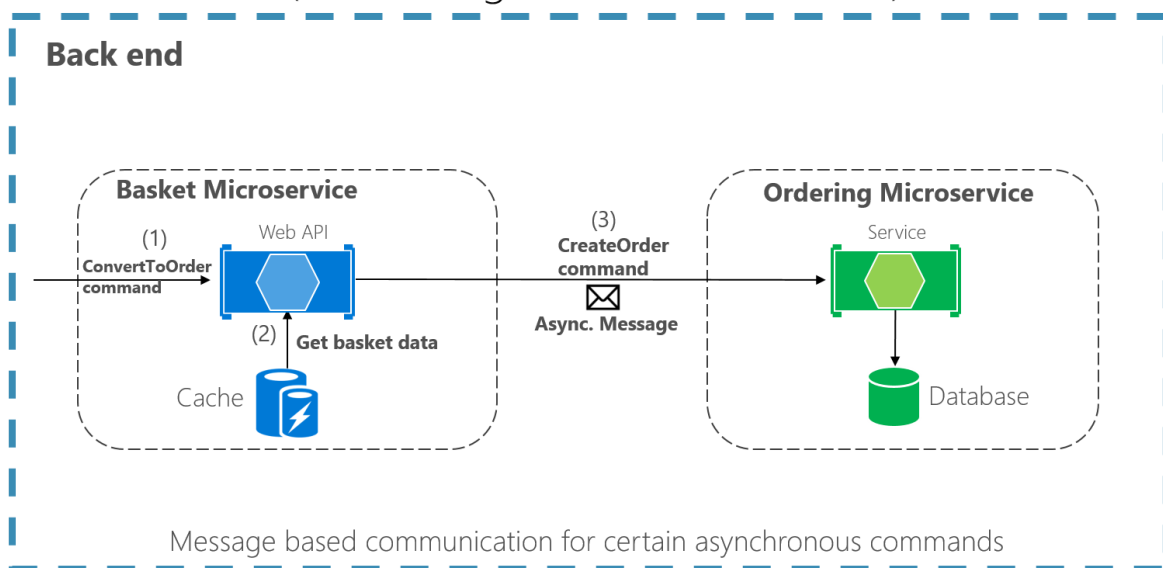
Back end

Basket Microservice

Web API

(1)
ConvertToOrder command

(2)
Get basket data

Cache

(3)
CreateOrder command

Async. Message

Ordering Microservice

Service

Database

Message based communication for certain asynchronous commands